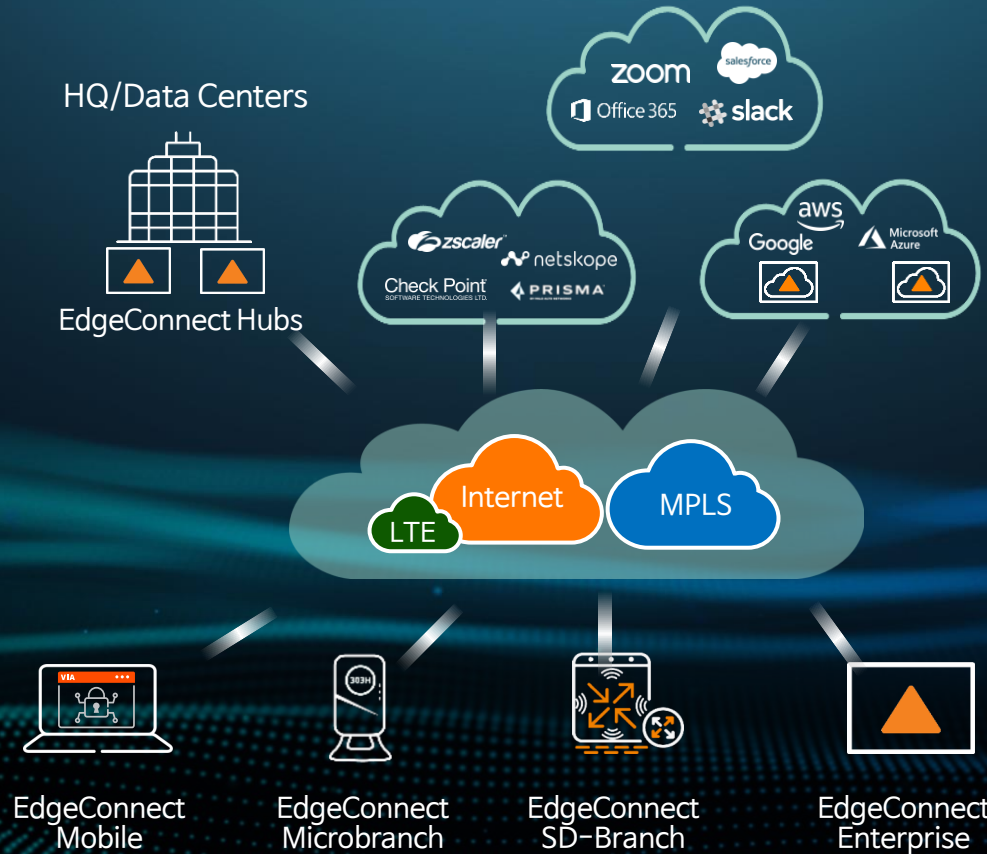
zoom
salesforce
Office 365
slack

HQ/Data Centers

zscaler
netskope
Check Point SOFTWARE TECHNOLOGIES LTD.
PRISMA

aws
Google
Microsoft Azure

EdgeConnect Hubs

LTE
Internet
MPLS

VIA
303H

EdgeConnect Mobile
EdgeConnect Microbranch
EdgeConnect SD-Branch
EdgeConnect Enterprise